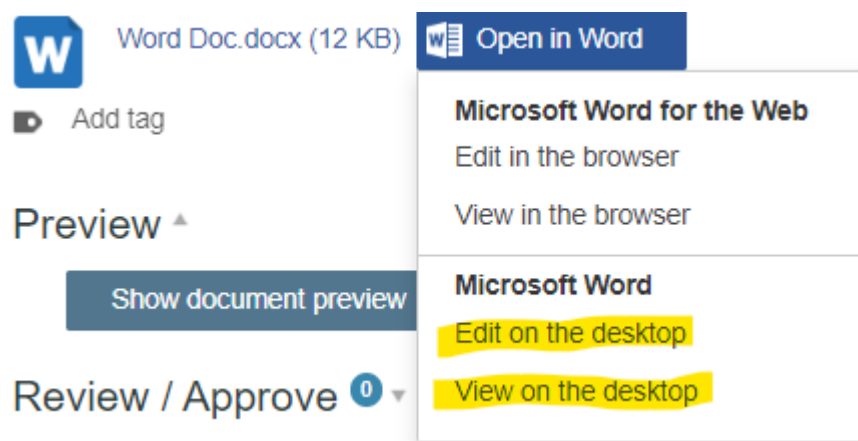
W

Word Doc.docx (12 KB)

Open in Word

Add tag

Preview

Show document preview

Review / Approve 0

Microsoft Word for the Web

Edit in the browser

View in the browser

Microsoft Word

Edit on the desktop

View on the desktop